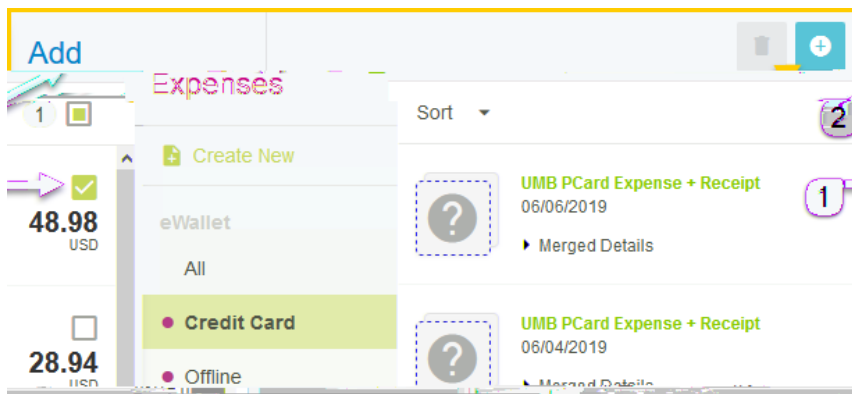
Add

Expenses

1

2

Sort

Create New

eWallet

All

Credit Card

Offline

48.98
USD

28.94
USD

?

UMB PCard Expense + Receipt
06/06/2019
Merged Details

1

?

UMB PCard Expense + Receipt
06/04/2019
Merged Details